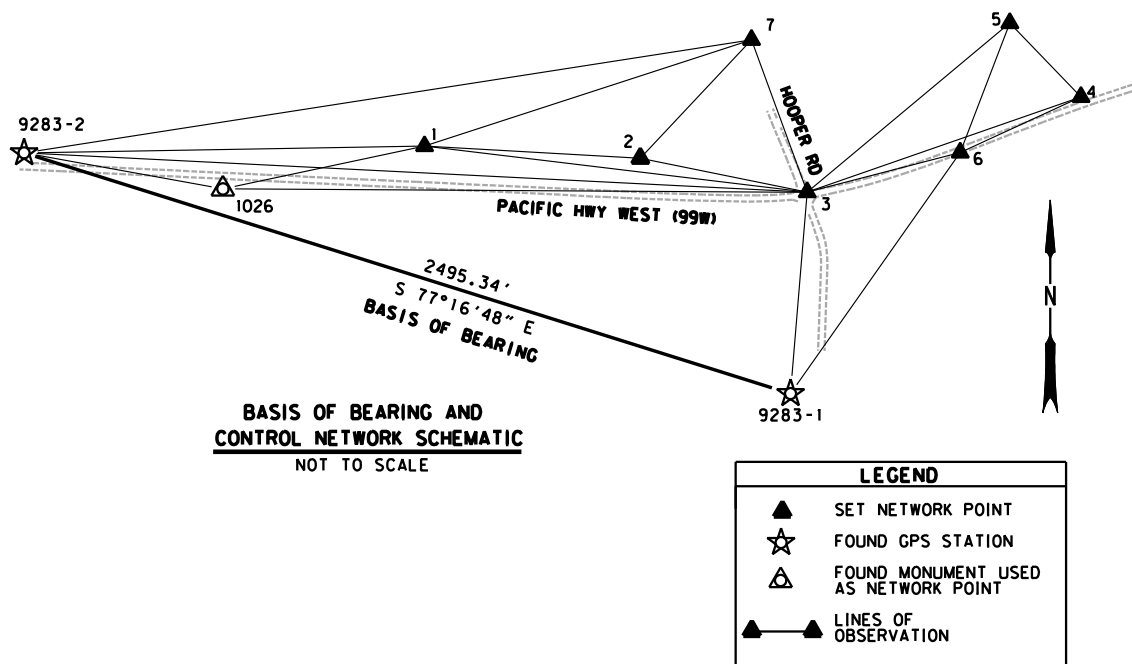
9283-2

1

2

7

HOOPER RD

5

4

6

3

1026

PACIFIC HWY WEST (99W)

2495.34'
S 77°16'48" E
BASIS OF BEARING

N

9283-1

BASIS OF BEARING AND CONTROL NETWORK SCHEMATIC
NOT TO SCALE

LEGEND
SET NETWORK POINT
FOUND GPS STATION
FOUND MONUMENT USED AS NETWORK POINT
LINES OF OBSERVATION